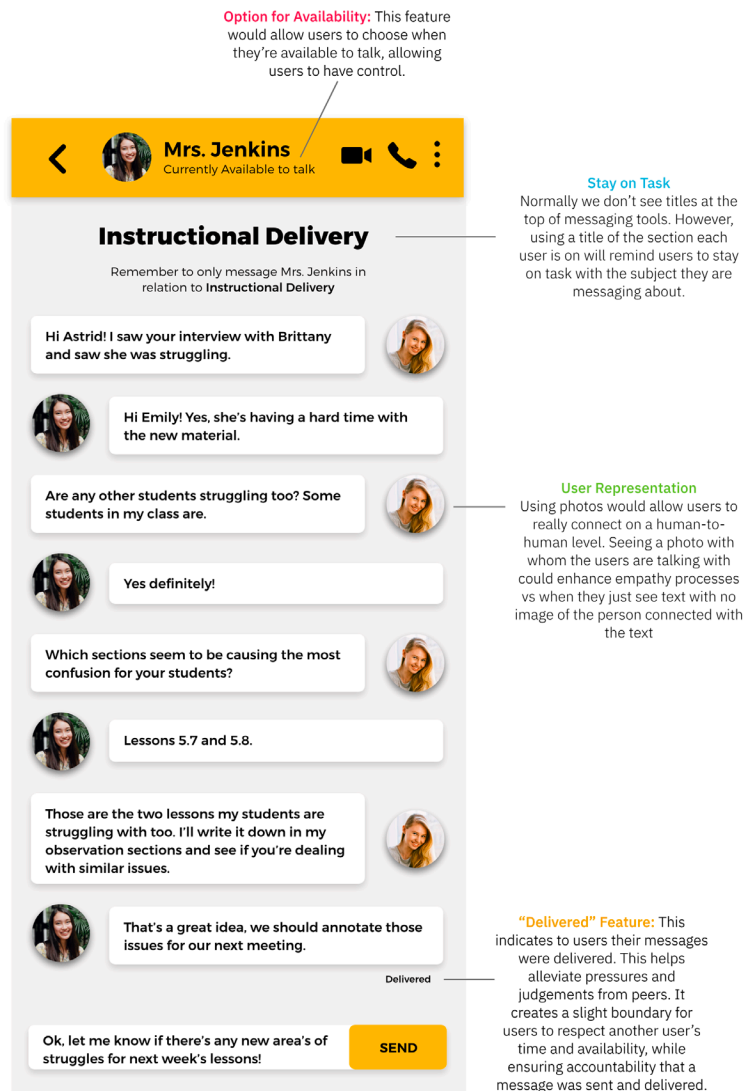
Option for Availability: This feature would allow users to choose when they're available to talk, allowing users to have control.

Mrs. Jenkins
Currently Available to talk

Instructional Delivery

Remember to only message Mrs. Jenkins in relation to Instructional Delivery

Stay on Task
Normally we don't see titles at the top of messaging tools. However, using a title of the section each user is on will remind users to stay on task with the subject they are messaging about.

Hi Astrid! I saw your interview with Brittany and saw she was struggling.

Hi Emily! Yes, she's having a hard time with the new material.

Are any other students struggling too? Some students in my class are.

User Representation
Using photos would allow users to really connect on a human-to-human level. Seeing a photo with whom the users are talking with could enhance empathy processes vs when they just see text with no image of the person connected with the text

Yes definitely!

Which sections seem to be causing the most confusion for your students?

Lessons 5.7 and 5.8.

Those are the two lessons my students are struggling with too. I'll write it down in my observation sections and see if you're dealing with similar issues.

That's a great idea, we should annotate those issues for our next meeting.

Delivered

"Delivered" Feature: This indicates to users their messages were delivered. This helps alleviate pressures and judgements from peers. It creates a slight boundary for users to respect another user's time and availability, while ensuring accountability that a message was sent and delivered.

Ok, let me know if there's any new area's of struggles for next week's lessons!

SEND